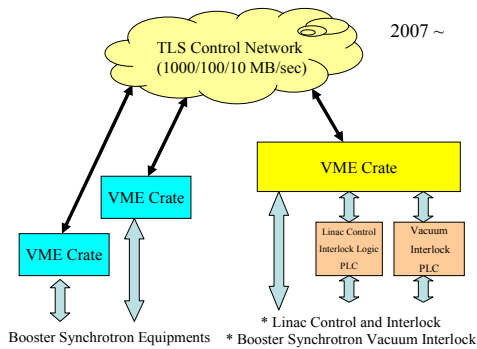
TLS Control Network
(1000/100/10 MB/sec)

2007 ~

VME Crate

VME Crate

VME Crate

Linac Control
Interlock Logic
PLC

Vacuum
Interlock
PLC

Booster Synchrotron Equipments

* Linac Control and Interlock
* Booster Synchrotron Vacuum Interlock